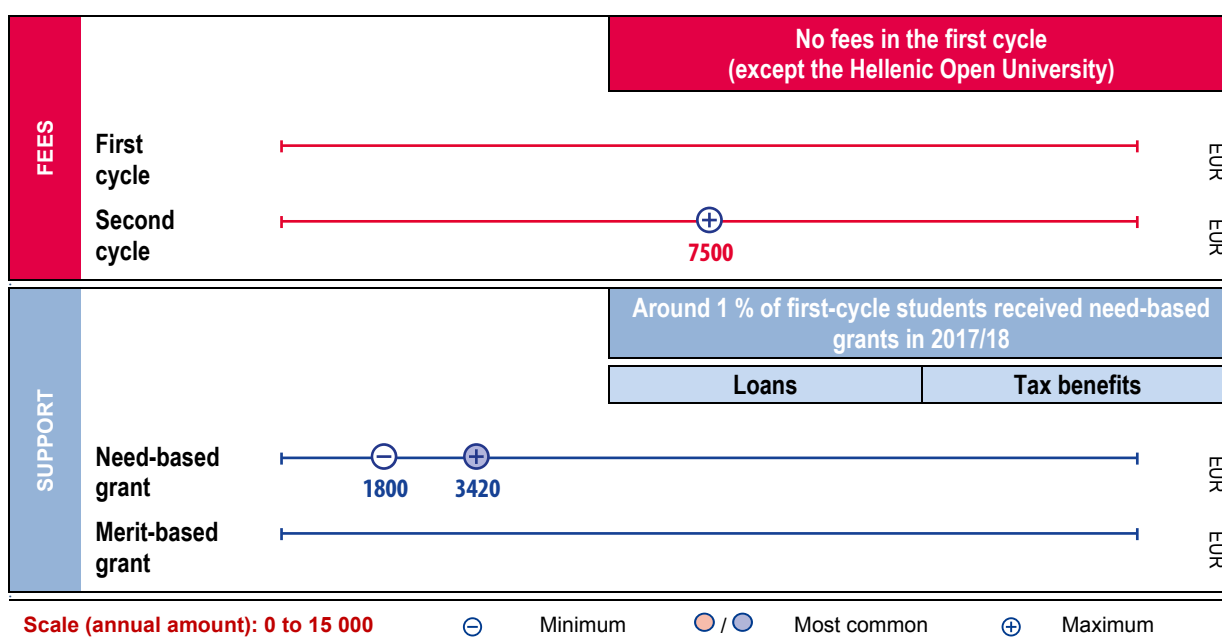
FEES

No fees in the first cycle
(except the Hellenic Open University)

First cycle

EUR

Second cycle

7500

EUR

SUPPORT

Around 1 % of first-cycle students received need-based grants in 2017/18

| Loans | Tax benefits |
|---|---|

Need-based grant

1800 3420

EUR

Merit-based grant

EUR

Scale (annual amount): 0 to 15 000 Minimum / Most common Maximum